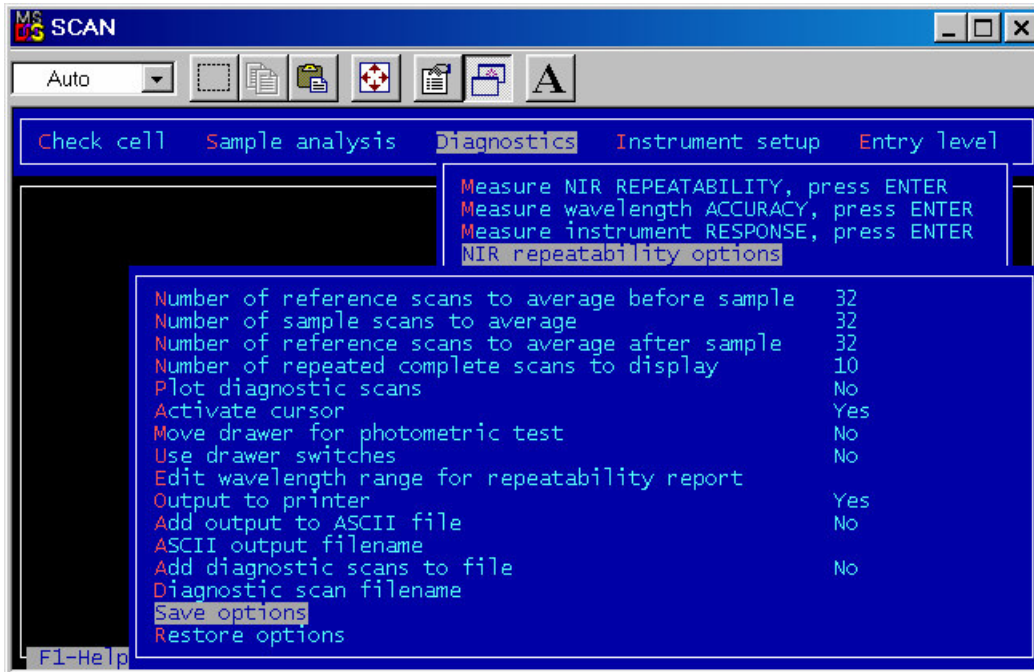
MS DOS SCAN

Auto

A

Check cell Sample analysis Diagnostics Instrument setup Entry level

Measure NIR REPEATABILITY, press ENTER
Measure wavelength ACCURACY, press ENTER
Measure instrument RESPONSE, press ENTER
NIR repeatability options

| | |
|---|---|
| Number of reference scans to average before sample | 32 |
| Number of sample scans to average | 32 |
| Number of reference scans to average after sample | 32 |
| Number of repeated complete scans to display | 10 |
| Plot diagnostic scans | No |
| Activate cursor | Yes |
| Move drawer for photometric test | No |
| Use drawer switches | No |
| Edit wavelength range for repeatability report | |
| Output to printer | Yes |
| Add output to ASCII file | No |
| ASCII output filename | |
| Add diagnostic scans to file | No |
| Diagnostic scan filename | |
| Save options | |
| Restore options | |

F1-Help